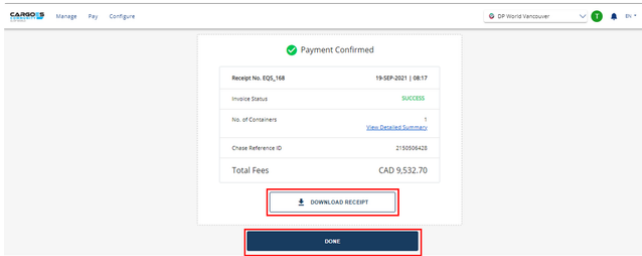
CARGOES

Manage Pay Configure

DP World Vancouver

T

EN

Payment Confirmed

Receipt No. EQS_168

19-SEP-2021 | 08:17

Invoice Status

SUCCESS

No. of Containers

1

View Detailed Summary

Chase Reference ID

2150506428

Total Fees

CAD 9,532.70

DOWNLOAD RECEIPT

DONE